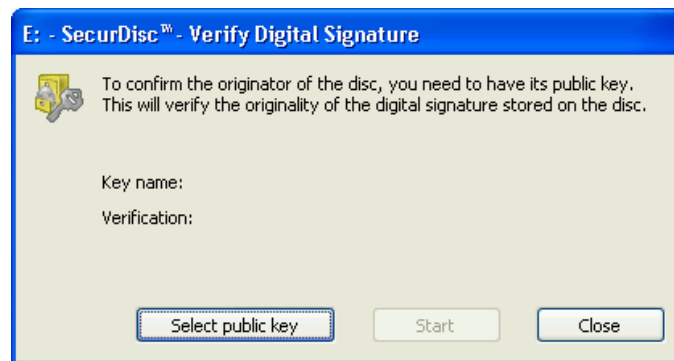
E: - SecurDisc™ - Verify Digital Signature

To confirm the originator of the disc, you need to have its public key. This will verify the originality of the digital signature stored on the disc.

Key name:

Verification:

Select public key

Start

Close